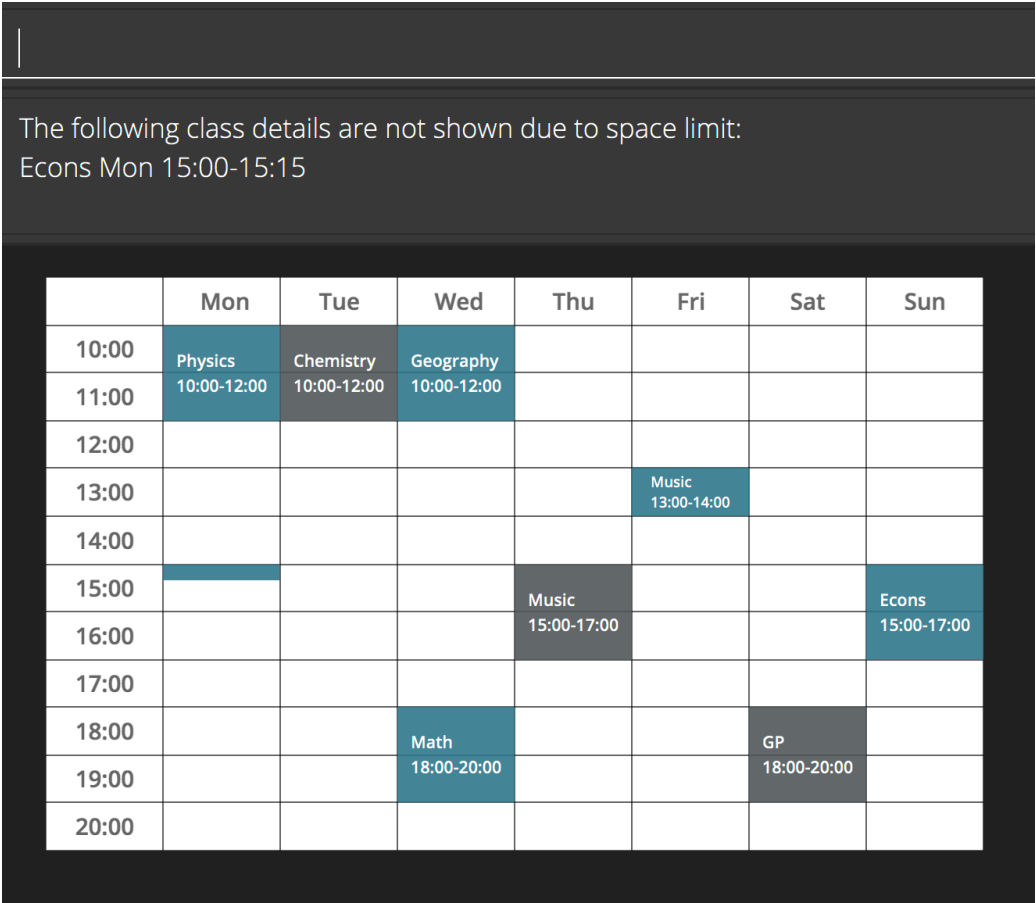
The following class details are not shown due to space limit:
Econs Mon 15:00-15:15

| | Mon | Tue | Wed | Thu | Fri | Sat | Sun |
|---|---|---|---|---|---|---|---|
| 10:00 | Physics 10:00-12:00 | Chemistry 10:00-12:00 | Geography 10:00-12:00 | | | | |
| 11:00 | | | | | | | |
| 12:00 | | | | | | | |
| 13:00 | | | | | Music 13:00-14:00 | | |
| 14:00 | | | | | | | |
| 15:00 | | | | Music 15:00-17:00 | | | Econs 15:00-17:00 |
| 16:00 | | | | | | | |
| 17:00 | | | | | | | |
| 18:00 | | | Math 18:00-20:00 | | | GP 18:00-20:00 | |
| 19:00 | | | | | | | |
| 20:00 | | | | | | | |